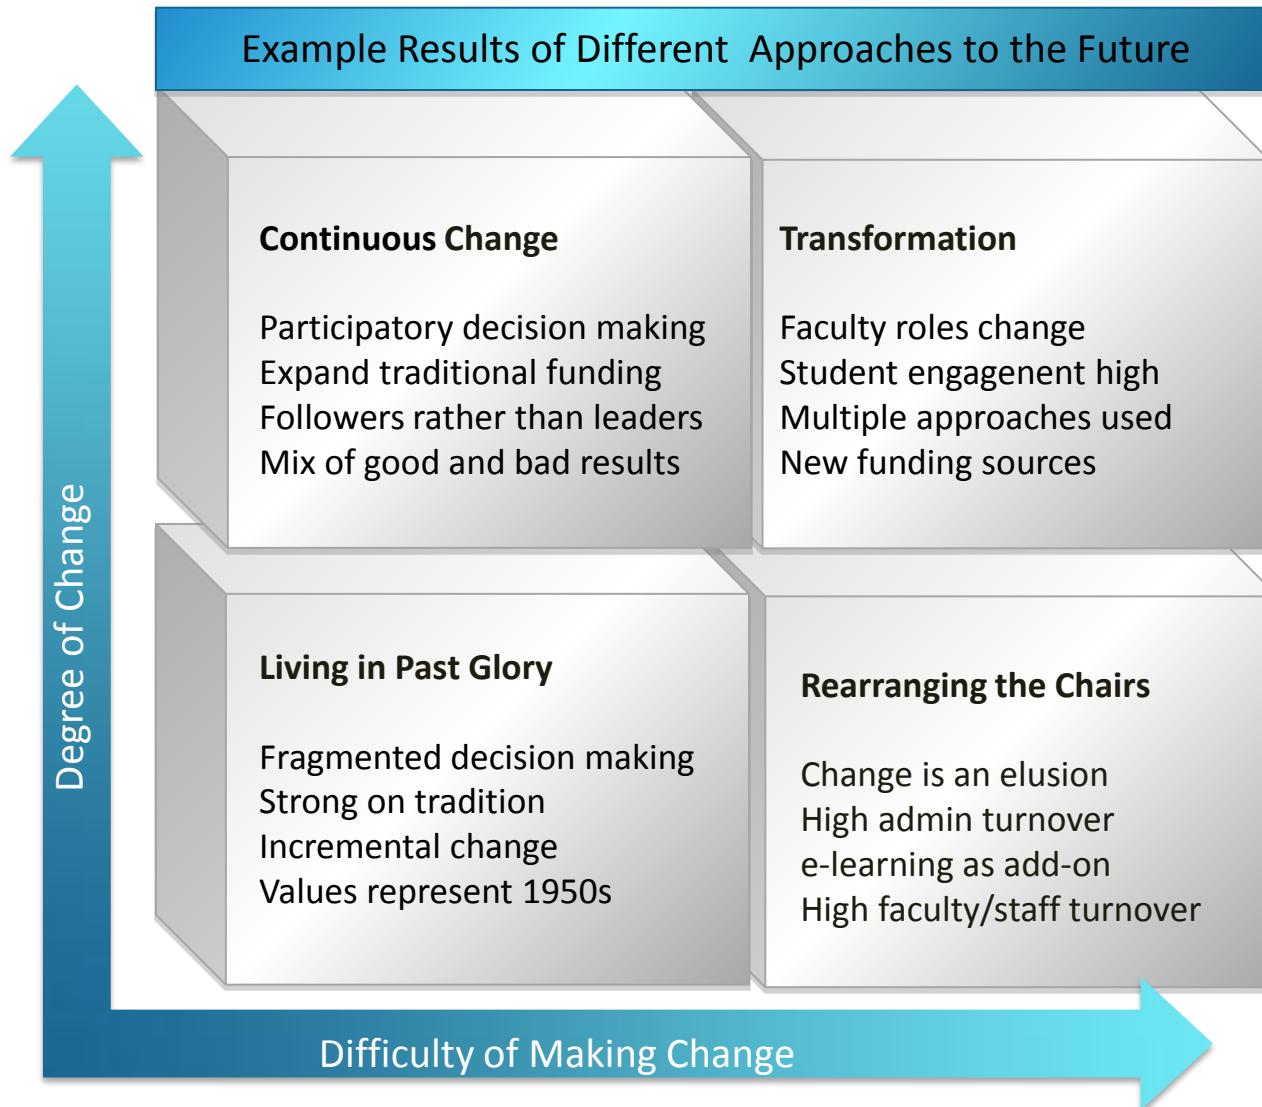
Example Results of Different Approaches to the Future

Degree of Change

Continuous Change

Participatory decision making
Expand traditional funding
Followers rather than leaders
Mix of good and bad results

Transformation

Faculty roles change
Student engagenent high
Multiple approaches used
New funding sources

Living in Past Glory

Fragmented decision making
Strong on tradition
Incremental change
Values represent 1950s

Rearranging the Chairs

Change is an elusion
High admin turnover
e-learning as add-on
High faculty/staff turnover

Difficulty of Making Change